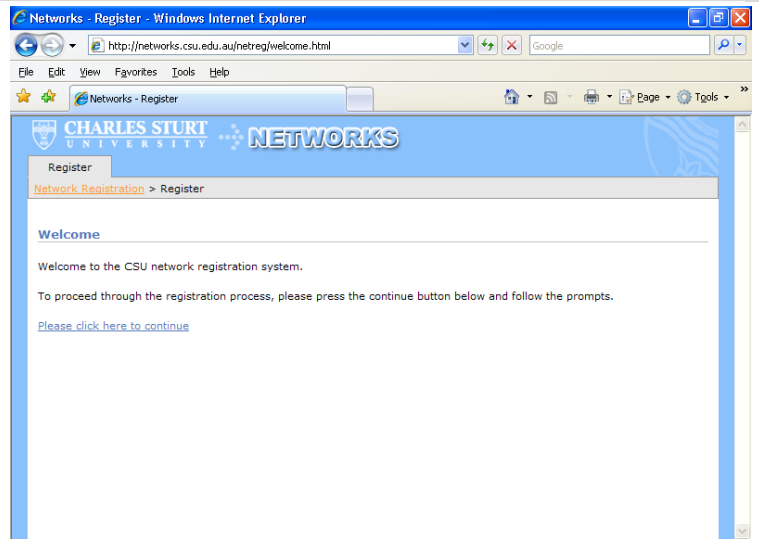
Networks - Register - Windows Internet Explorer

http://networks.csu.edu.au/netreg/welcome.html

Google

File Edit View Favorites Tools Help

Networks - Register

Page Tools

CHARLES STURT UNIVERSITY NETWORKS

Register

Network Registration > Register

Welcome

Welcome to the CSU network registration system.

To proceed through the registration process, please press the continue button below and follow the prompts.

Please click here to continue